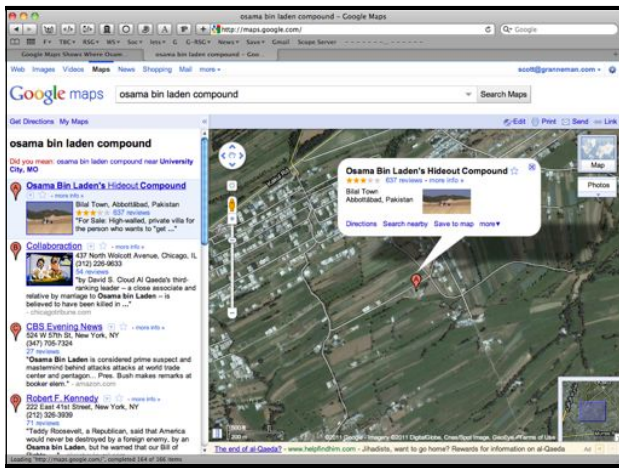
osama bin laden compound – Google Maps

http://maps.google.com/

Q• Google

Google Maps Shows Where Osam... | osama bin laden compound – Goo...

Web Images Videos Maps News Shopping Mail more •

scott@granneman.com •

Google maps

osama bin laden compound

Search Maps

Get Directions My Maps

Edit Print Send Link

osama bin laden compound

Did you mean: osama bin laden compound near University City, MO

A Osama Bin Laden's Hideout Compound

Bilal Town, Abbottābād, Pakistan

637 reviews

"For Sale: High-walled, private villa for the person who wants to "get ..."

B Collaboraction

437 North Wolcott Avenue, Chicago, IL

(312) 226-9633

54 reviews

"by David S. Cloud Al Qaeda's third-ranking leader – a close associate and relative by marriage to Osama bin Laden – is believed to have been killed in ..."

- chicagotribune.com

C CBS Evening News

524 W 57th St, New York, NY

(347) 705-7324

27 reviews

"Osama Bin Laden is considered prime suspect and mastermind behind attacks at world trade center and pentagon... Pres. Bush remakes at booker elem."

- amazon.com

D Robert F. Kennedy

222 East 41st Street, New York, NY

(212) 326-3939

71 reviews

"Teddy Roosevelt, a Republican, said that America would never be destroyed by a foreign enemy, by an Osama bin Laden, but he warned that our Bill of

Osama Bin Laden's Hideout Compound

637 reviews • more info »

Bilal Town

Abbottābād, Pakistan

Directions Search nearby Save to map more▾

Map

Photos

©2011 Google - Imagery ©2011 DigitalGlobe, GeoEye - Terms of Use

The end of al-Qaeda? - www.helpfindhim.com - Jihadists, want to go home? Rewards for information on al-Qaeda

Loading "http://maps.google.com/", completed 164 of 166 items